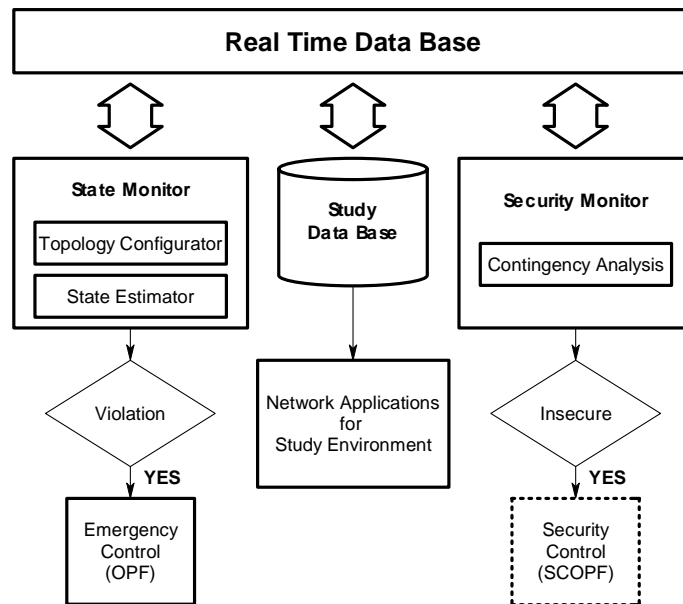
Real Time Data Base

State Monitor

Topology Configurator

State Estimator

Study Data Base

Security Monitor

Contingency Analysis

Violation

YES

Emergency Control (OPF)

Network Applications for Study Environment

Insecure

YES

Security Control (SCOPF)